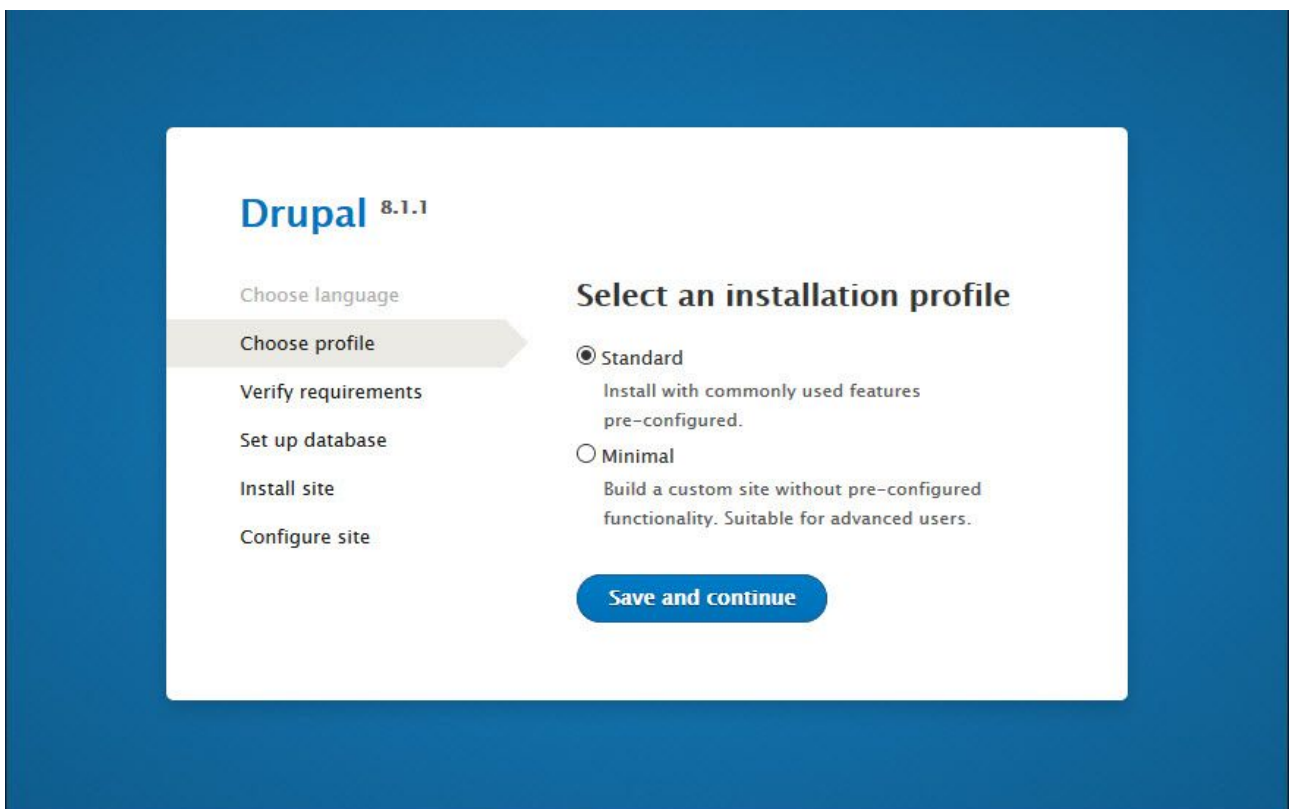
Drupal 8.1.1

Choose language
Choose profile
Verify requirements
Set up database
Install site
Configure site

Select an installation profile

Standard
Install with commonly used features pre-configured.

Minimal
Build a custom site without pre-configured functionality. Suitable for advanced users.

Save and continue